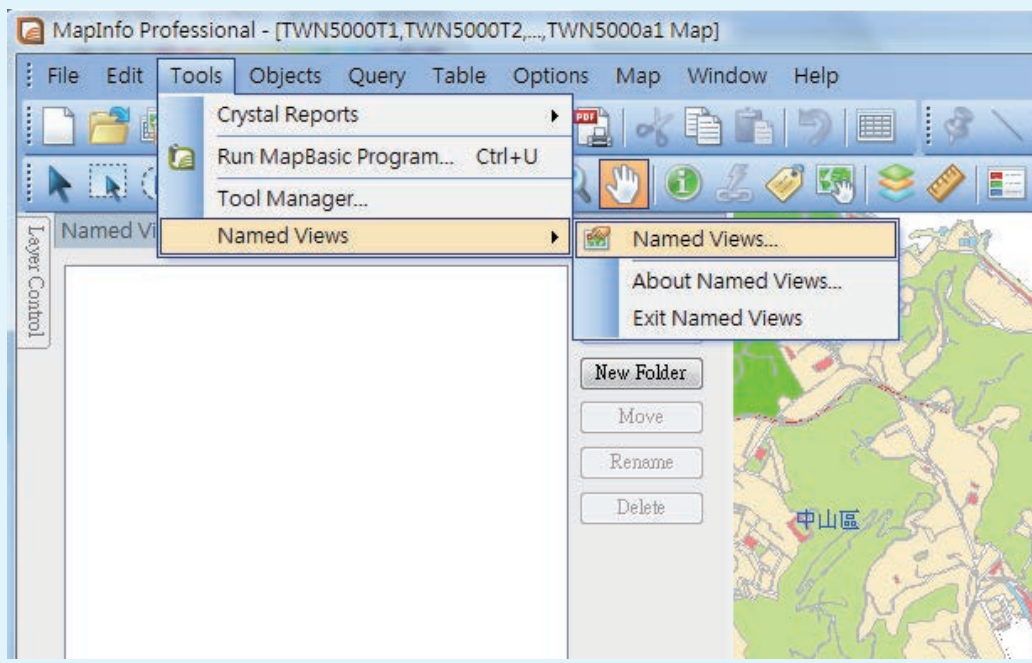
MapInfo Professional - [TWN5000T1,TWN5000T2,...,TWN5000a1 Map]

File Edit Tools Objects Query Table Options Map Window Help

Crystal Reports
Run MapBasic Program... Ctrl+U
Tool Manager...
Named Views

Named Views...
About Named Views...
Exit Named Views

Layer Control
Named Vi

New Folder
Move
Rename
Delete

中山區